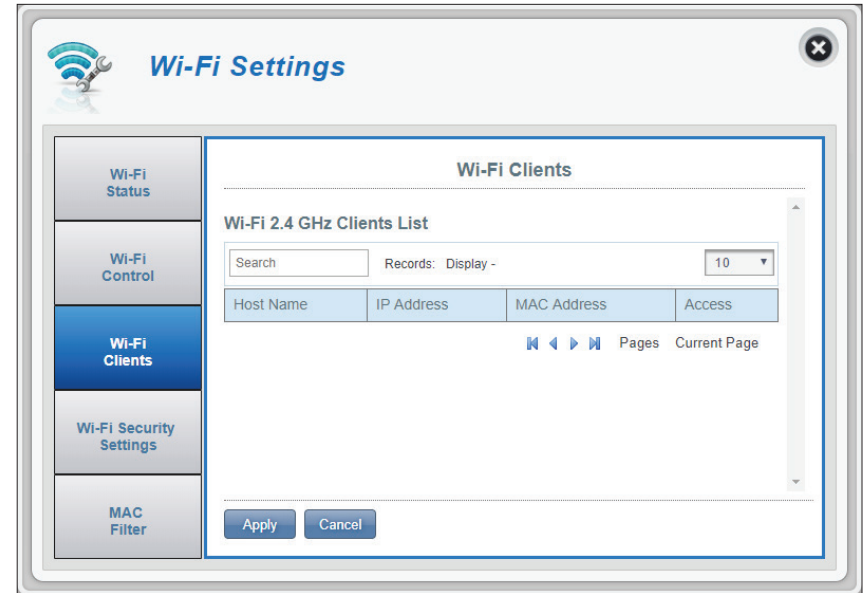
Wi-Fi Settings

Wi-Fi Status

Wi-Fi Control

Wi-Fi Clients

Wi-Fi Security Settings

MAC Filter

Wi-Fi Clients

Wi-Fi 2.4 GHz Clients List

Search

Records: Display -

10

| Host Name | IP Address | MAC Address | Access |
|---|---|---|---|

Pages Current Page

Apply Cancel